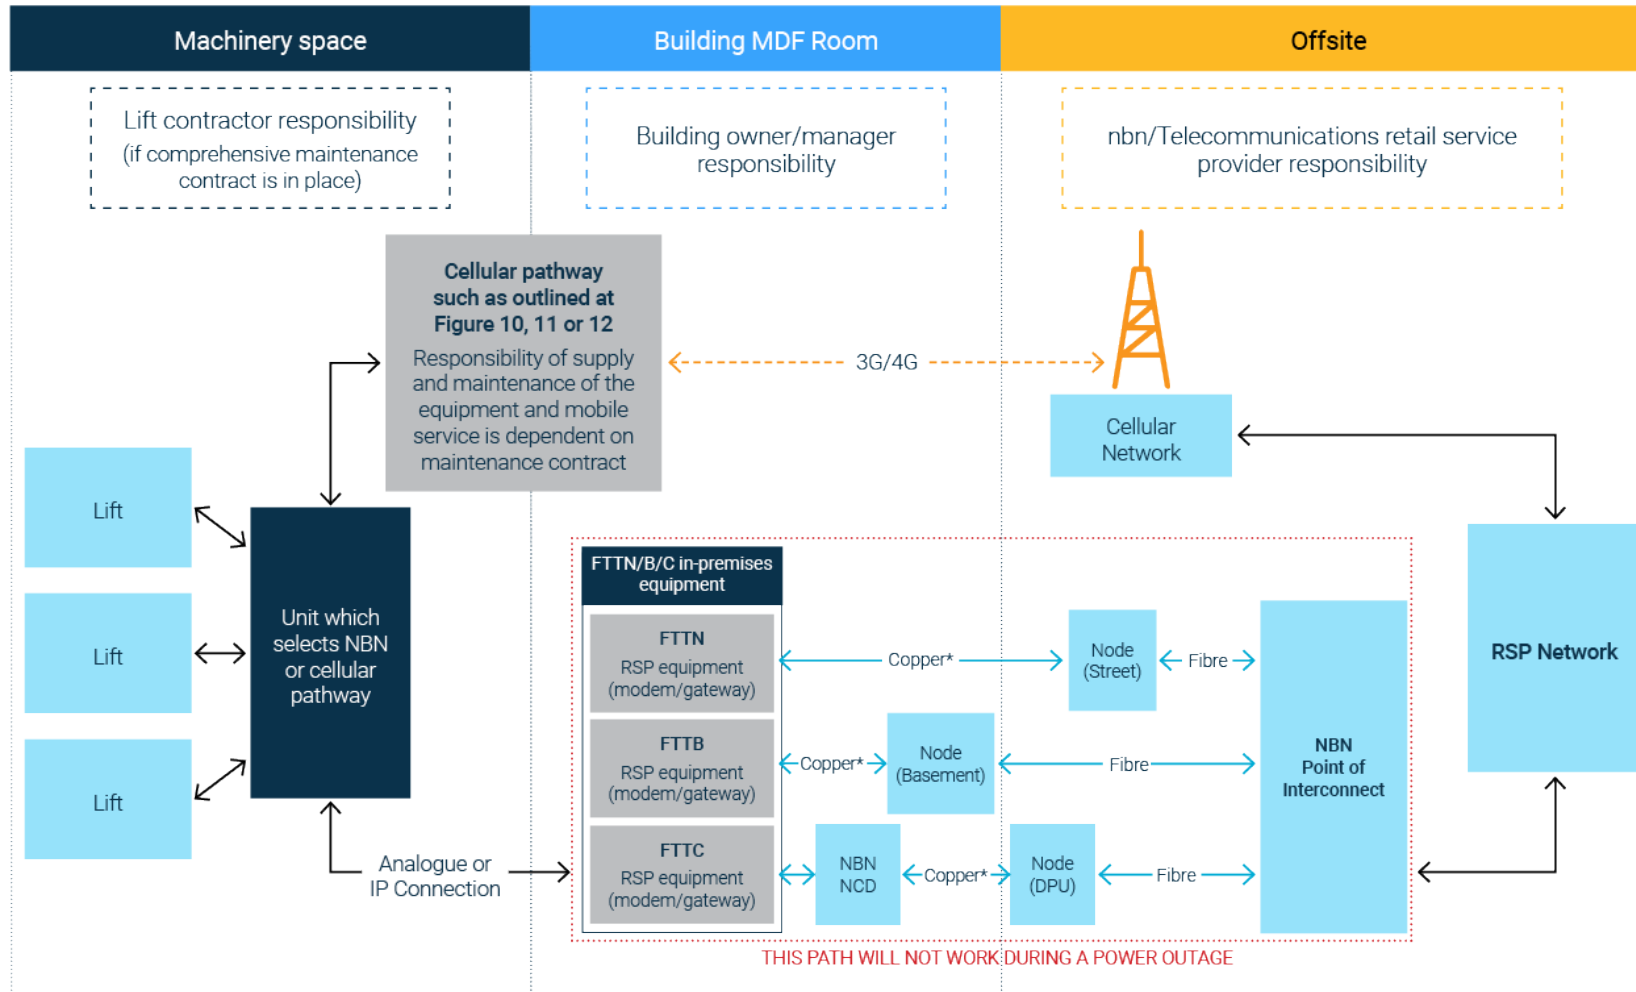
Machinery space

Building MDF Room

Offsite

Lift contractor responsibility (if comprehensive maintenance contract is in place)

Building owner/manager responsibility

nbn/Telecommunications retail service provider responsibility

Cellular pathway such as outlined at Figure 10, 11 or 12

Responsibility of supply and maintenance of the equipment and mobile service is dependent on maintenance contract

3G/4G

Cellular Network

Lift

Lift

Lift

Unit which selects NBN or cellular pathway

Analogue or IP Connection

FTTN/B/C in-premises equipment

FTTN
RSP equipment (modem/gateway)

FTTB
RSP equipment (modem/gateway)

FTTC
RSP equipment (modem/gateway)

Copper*

Node (Street)

Fibre

Copper*

Node (Basement)

Fibre

NBN NCD

Copper*

Node (DPU)

Fibre

NBN Point of Interconnect

RSP Network

THIS PATH WILL NOT WORK DURING A POWER OUTAGE